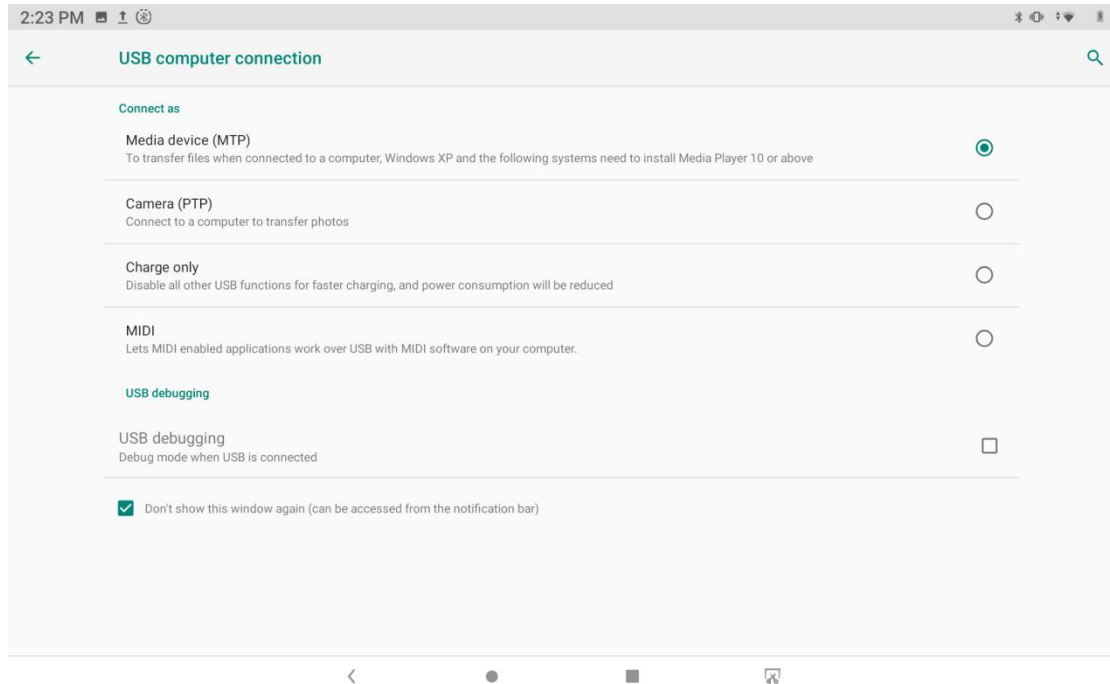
2:23 PM

USB computer connection

Connect as

Media device (MTP)
To transfer files when connected to a computer, Windows XP and the following systems need to install Media Player 10 or above

Camera (PTP)
Connect to a computer to transfer photos

Charge only
Disable all other USB functions for faster charging, and power consumption will be reduced

MIDI
Lets MIDI enabled applications work over USB with MIDI software on your computer.

USB debugging

USB debugging
Debug mode when USB is connected

Don't show this window again (can be accessed from the notification bar)